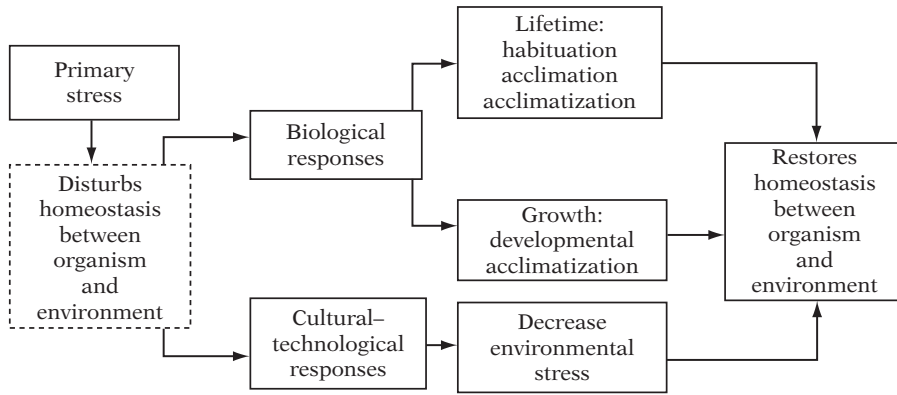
Primary stress

Disturbs homeostasis between organism and environment

Biological responses

Lifetime: habituation acclimation acclimatization

Growth: developmental acclimatization

Cultural–technological responses

Decrease environmental stress

Restores homeostasis between organism and environment